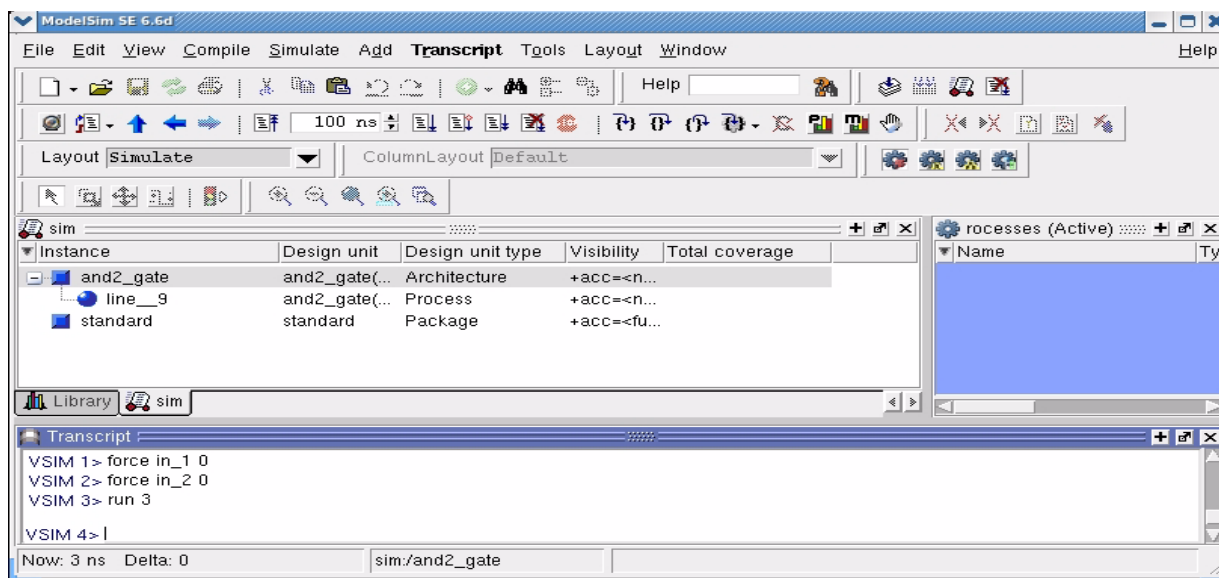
ModelSim SE 6.6d

File Edit View Compile Simulate Add Transcript Tools Layout Window Help

Help

100 ns

Layout Simulate

ColumnLayout Default

sim

| Instance | Design unit | Design unit type | Visibility | Total coverage |
|---|---|---|---|---|
| and2_gate | and2_gate(... | Architecture | +acc=<n... | |
| line__9 | and2_gate(... | Process | +acc=<n... | |
| standard | standard | Package | +acc=<fu... | |

Library sim

rocesses (Active)

Name Ty

Transcript

VSIM 1> force in_1 0
VSIM 2> force in_2 0
VSIM 3> run 3

VSIM 4> |

Now: 3 ns Delta: 0 sim:/and2_gate